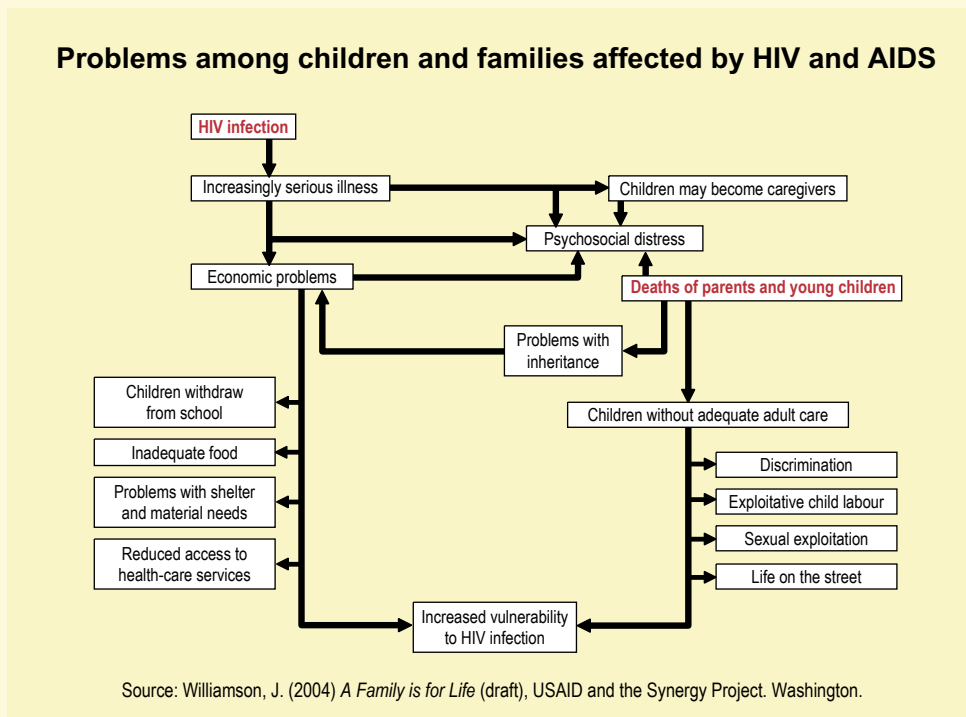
Problems among children and families affected by HIV and AIDS

HIV infection

Increasingly serious illness

Children may become caregivers

Psychosocial distress

Economic problems

Deaths of parents and young children

Problems with inheritance

Children withdraw from school

Inadequate food

Problems with shelter and material needs

Reduced access to health-care services

Children without adequate adult care

Discrimination

Exploitative child labour

Sexual exploitation

Life on the street

Increased vulnerability to HIV infection

Source: Williamson, J. (2004) A Family is for Life (draft), USAID and the Synergy Project. Washington.